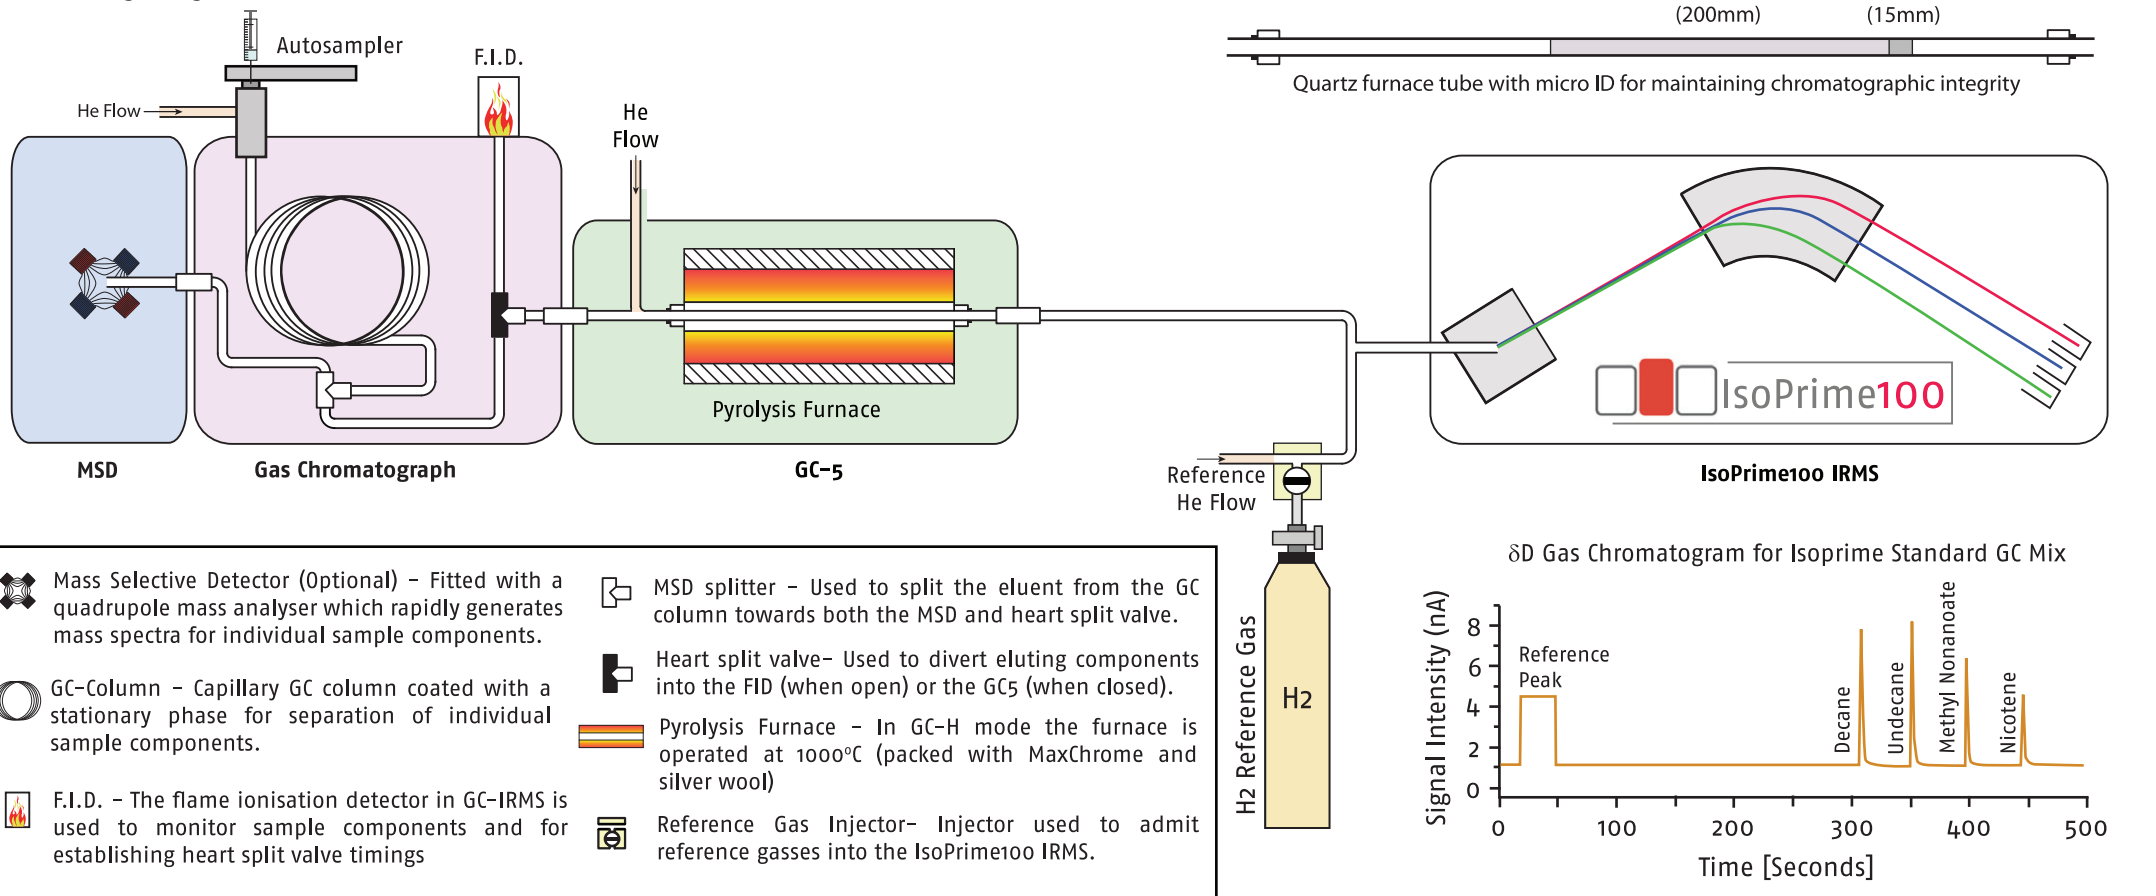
Autosampler

F.I.D.

He Flow

He Flow

(200mm)

(15mm)

Quartz furnace tube with micro ID for maintaining chromatographic integrity

Pyrolysis Furnace

IsoPrime100

MSD

Gas Chromatograph

GC-5

Reference He Flow

IsoPrime100 IRMS

Mass Selective Detector (Optional) - Fitted with a quadrupole mass analyser which rapidly generates mass spectra for individual sample components.

GC-Column - Capillary GC column coated with a stationary phase for separation of individual sample components.

F.I.D. - The flame ionisation detector in GC-IRMS is used to monitor sample components and for establishing heart split valve timings

MSD splitter - Used to split the eluent from the GC column towards both the MSD and heart split valve.

Heart split valve- Used to divert eluting components into the FID (when open) or the GC5 (when closed).

Pyrolysis Furnace - In GC-H mode the furnace is operated at 1000°C (packed with MaxChrome and silver wool)

Reference Gas Injector- Injector used to admit reference gasses into the IsoPrime100 IRMS.

H2 Reference Gas

H2

δD Gas Chromatogram for Isoprime Standard GC Mix

Signal Intensity (nA)

8
6
4
2
0

Reference Peak

Decane

Undecane

Methyl Nonanoate

Nicotene

0 100 200 300 400 500

Time [Seconds]